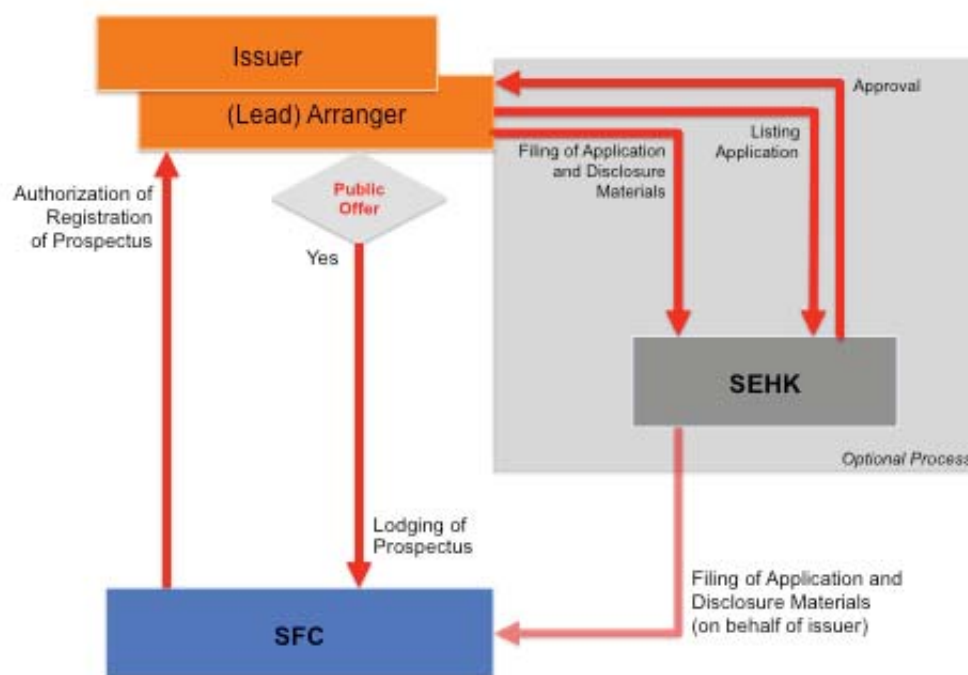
Issuer

(Lead) Arranger

Approval

Listing Application

Filing of Application and Disclosure Materials

Authorization of Registration of Prospectus

Public Offer

Yes

SEHK

Optional Process

Lodging of Prospectus

Filing of Application and Disclosure Materials (on behalf of issuer)

SFC